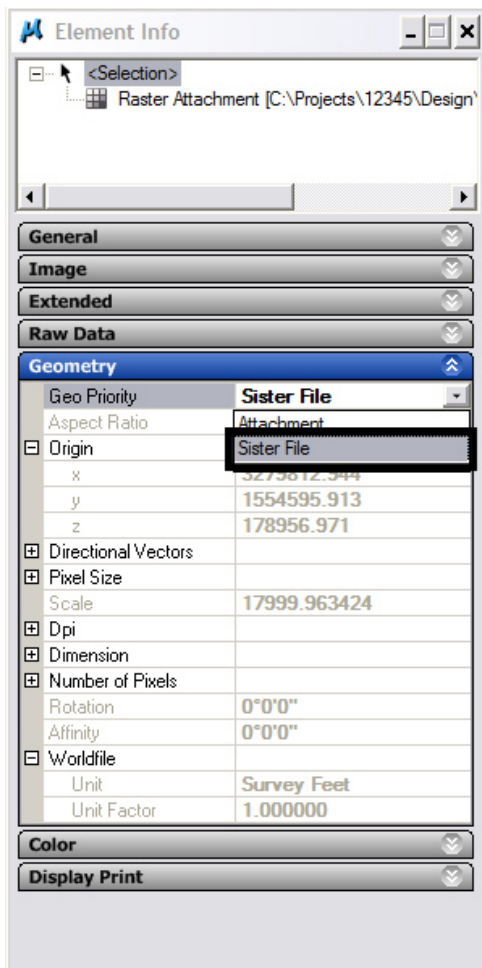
Element Info

<Selection>
Raster Attachment [C:\Projects\12345\Design\

General
Image
Extended
Raw Data
Geometry

| Geo Priority | Sister File |
|---|---|
| Aspect Ratio | Attachment |
| ⊟ Origin | Sister File |
| x | 3275812.544 |
| y | 1554595.913 |
| z | 178956.971 |
| ⊞ Directional Vectors | |
| ⊞ Pixel Size | |
| Scale | 17999.963424 |
| ⊞ Dpi | |
| ⊞ Dimension | |
| ⊞ Number of Pixels | |
| Rotation | 0°0'0" |
| Affinity | 0°0'0" |
| ⊟ Worldfile | |
| Unit | Survey Feet |
| Unit Factor | 1.000000 |

Color
Display Print